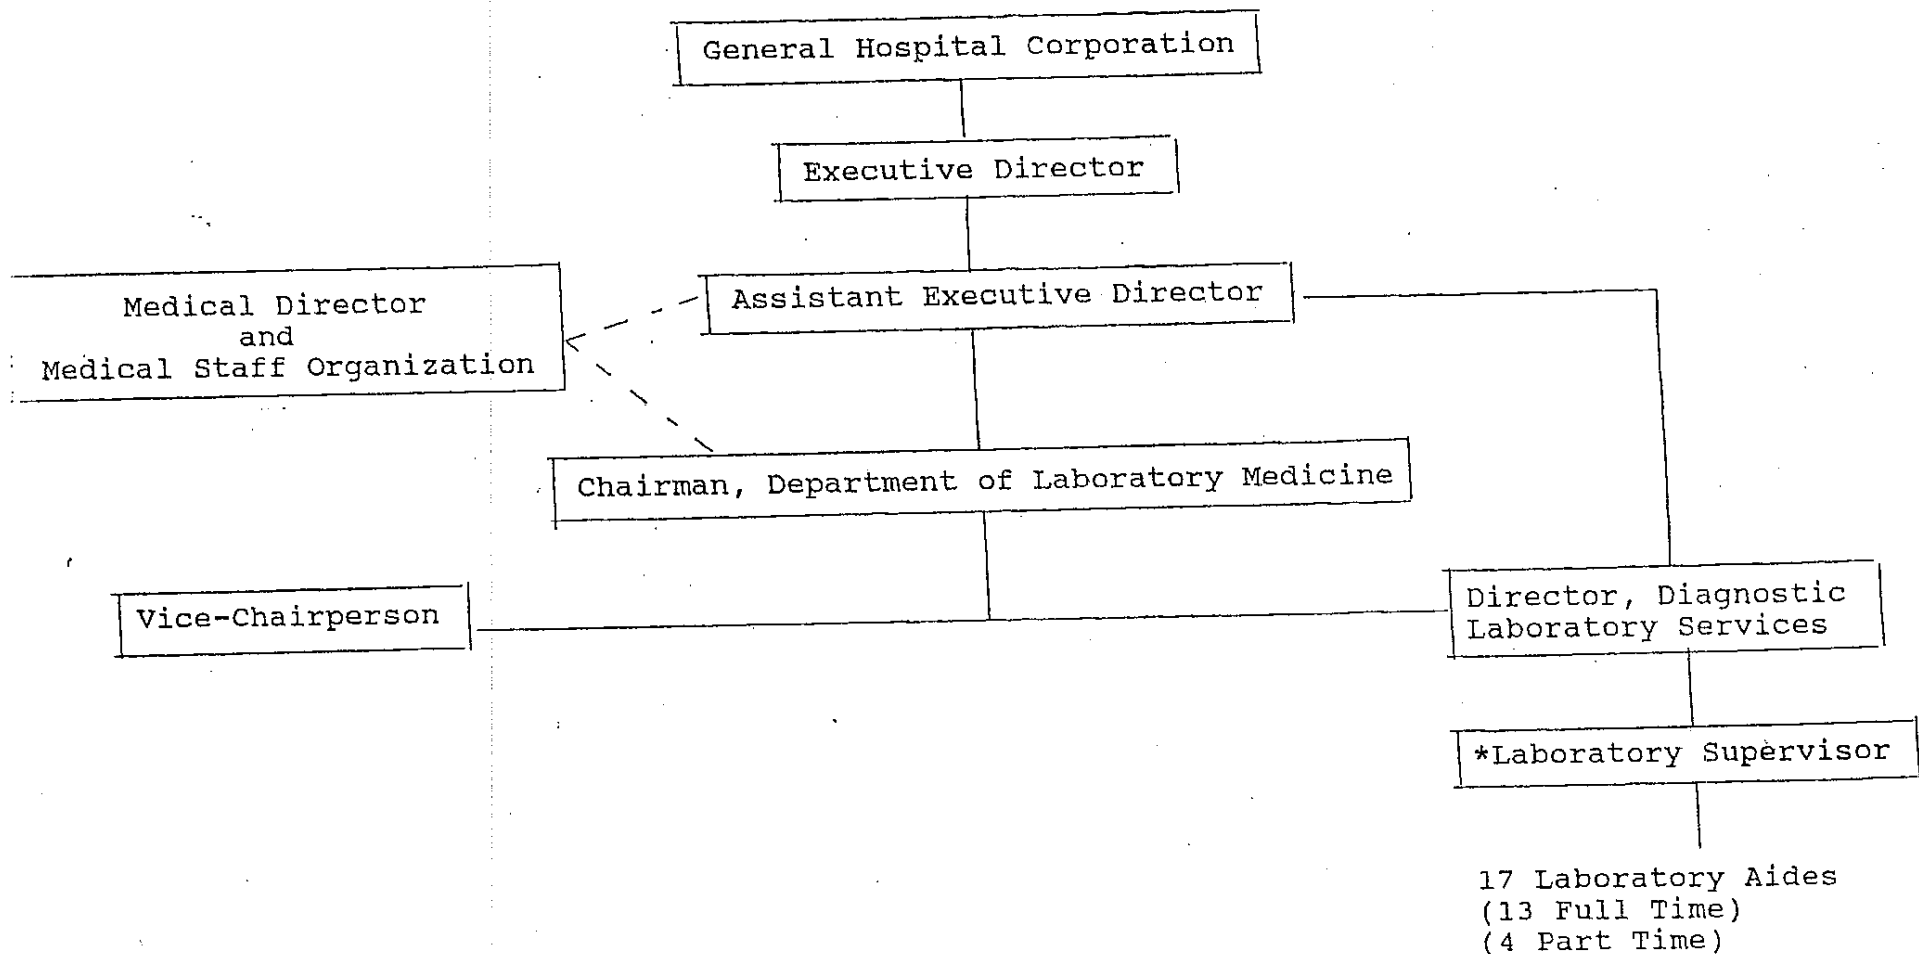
General Hospital Corporation

Executive Director

Medical Director
and
Medical Staff Organization

Assistant Executive Director

Chairman, Department of Laboratory Medicine

Vice-Chairperson

Director, Diagnostic Laboratory Services

*Laboratory Supervisor

17 Laboratory Aides
(13 Full Time)
(4 Part Time)